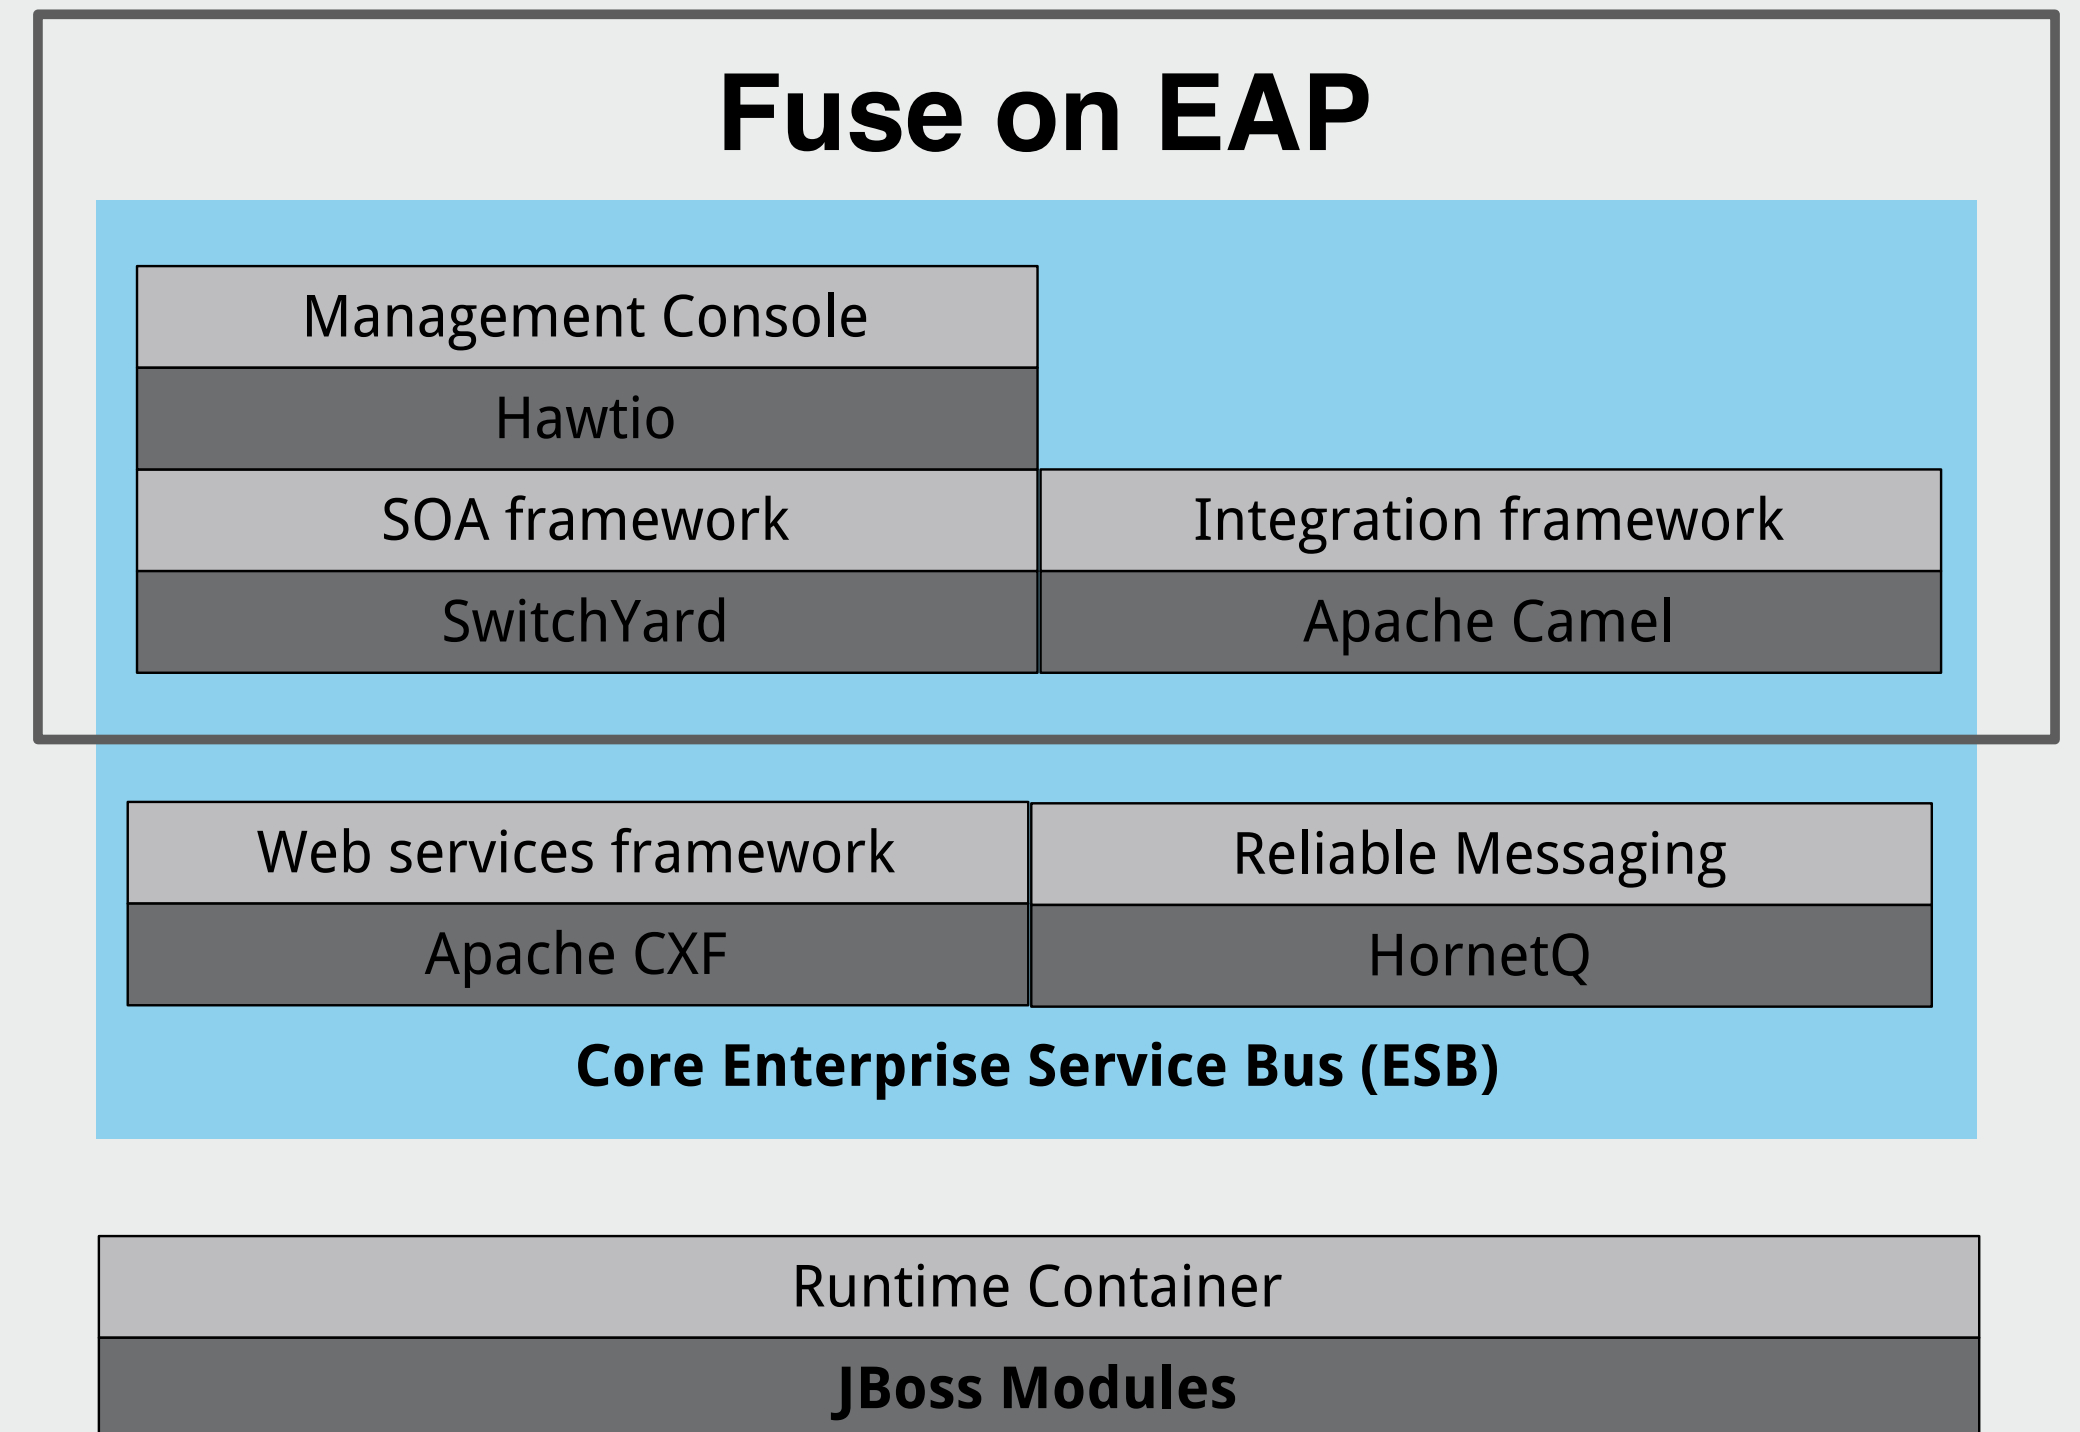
Fuse on EAP

Management Console

Hawtio

SOA framework

SwitchYard

Integration framework

Apache Camel

Web services framework

Apache CXF

Reliable Messaging

HornetQ

Core Enterprise Service Bus (ESB)

Runtime Container

JBoss Modules